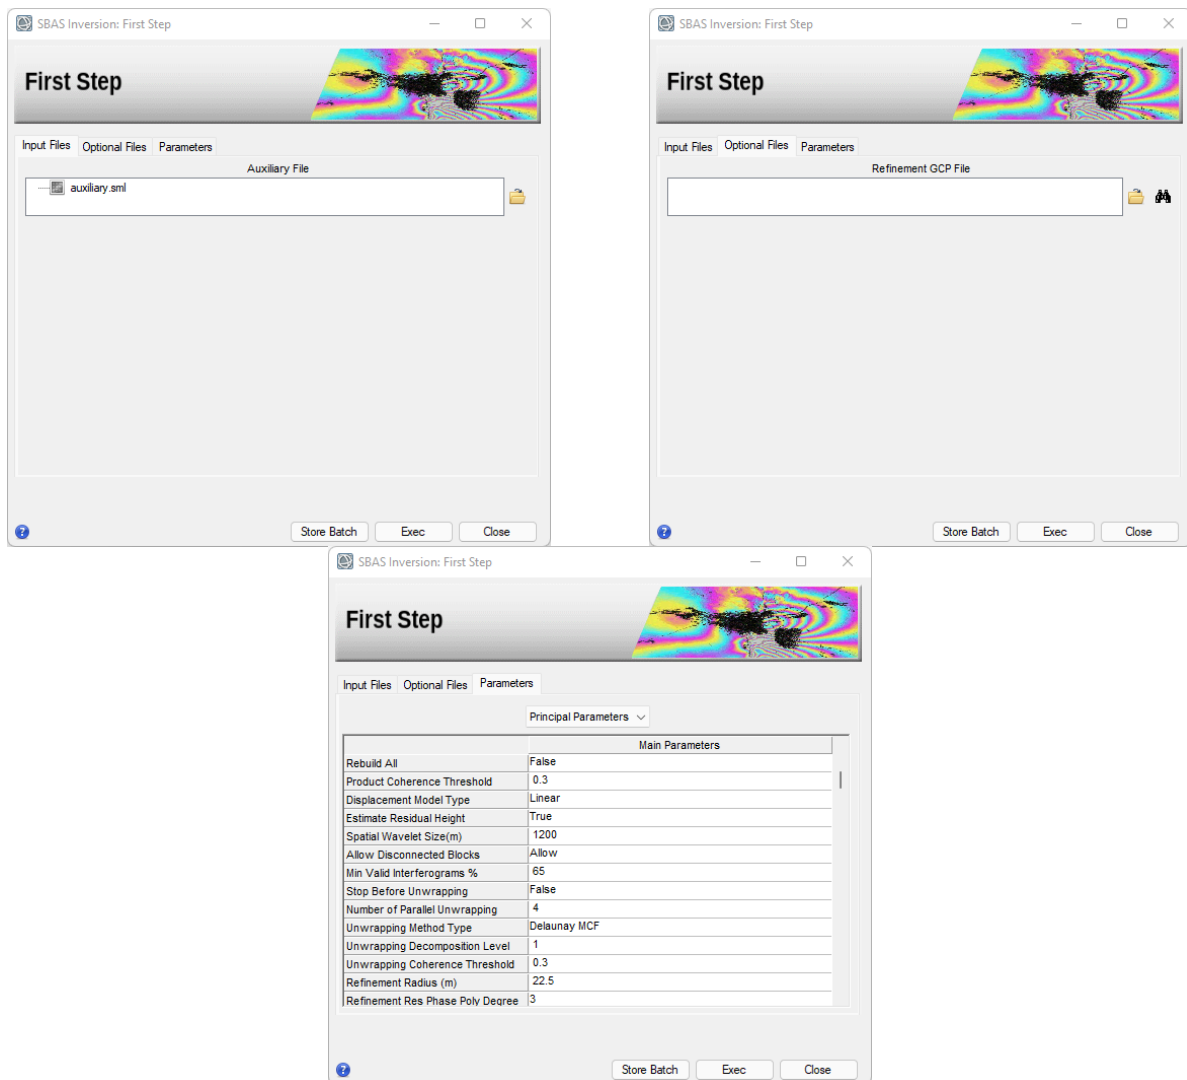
SBAS Inversion: First Step

First Step

Input Files | Optional Files | Parameters

Auxiliary File

auxiliary.sml

Store Batch | Exec | Close

SBAS Inversion: First Step

First Step

Input Files | Optional Files | Parameters

Refinement GCP File

Store Batch | Exec | Close

SBAS Inversion: First Step

First Step

Input Files | Optional Files | Parameters

Principal Parameters

| | Main Parameters |
|---|---|
| Rebuild All | False |
| Product Coherence Threshold | 0.3 |
| Displacement Model Type | Linear |
| Estimate Residual Height | True |
| Spatial Wavelet Size(m) | 1200 |
| Allow Disconnected Blocks | Allow |
| Min Valid Interferograms % | 65 |
| Stop Before Unwrapping | False |
| Number of Parallel Unwrapping | 4 |
| Unwrapping Method Type | Delaunay MCF |
| Unwrapping Decomposition Level | 1 |
| Unwrapping Coherence Threshold | 0.3 |
| Refinement Radius (m) | 22.5 |
| Refinement Res Phase Poly Degree | 3 |

Store Batch | Exec | Close